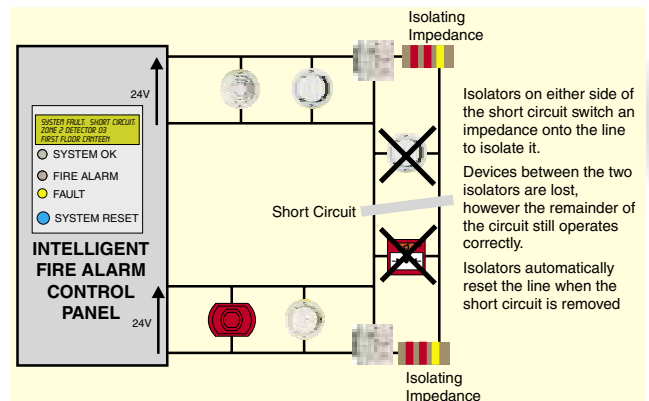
Isolating Impedance

24V

SYSTEM FAULT. SHORT CIRCUIT. ZONE 2 DETECTOR 03 FIRST FLOOR CANTEEN

SYSTEM OK

FIRE ALARM

FAULT

SYSTEM RESET

INTELLIGENT FIRE ALARM CONTROL PANEL

24V

Isolators on either side of the short circuit switch an impedance onto the line to isolate it.

Devices between the two isolators are lost, however the remainder of the circuit still operates correctly.

Isolators automatically reset the line when the short circuit is removed

Short Circuit

Isolating Impedance